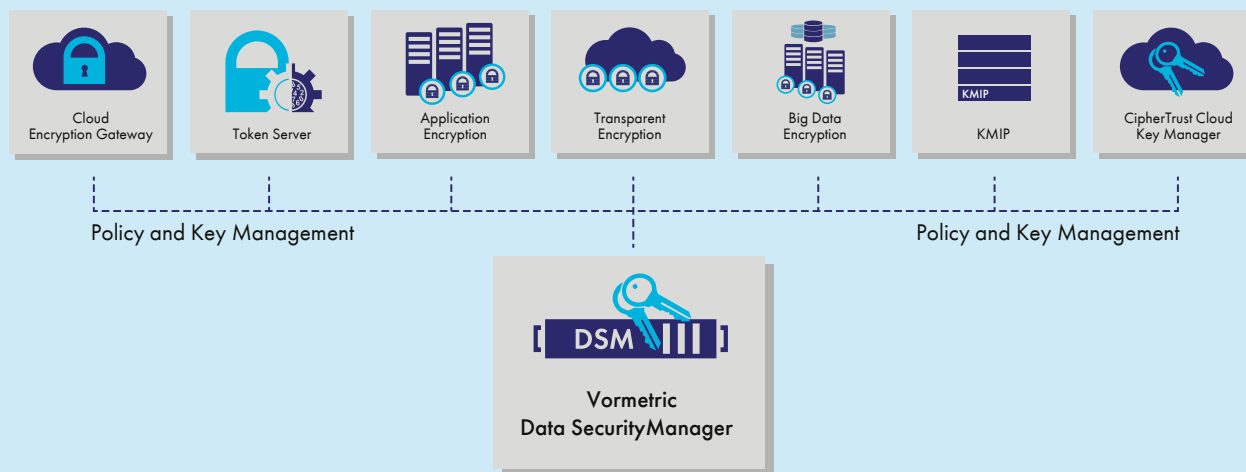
Cloud Encryption Gateway

Token Server

Application Encryption

Transparent Encryption

Big Data Encryption

KMIP

KMIP

CipherTrust Cloud Key Manager

Policy and Key Management

Policy and Key Management

[ DSM ]

Vormetric Data SecurityManager